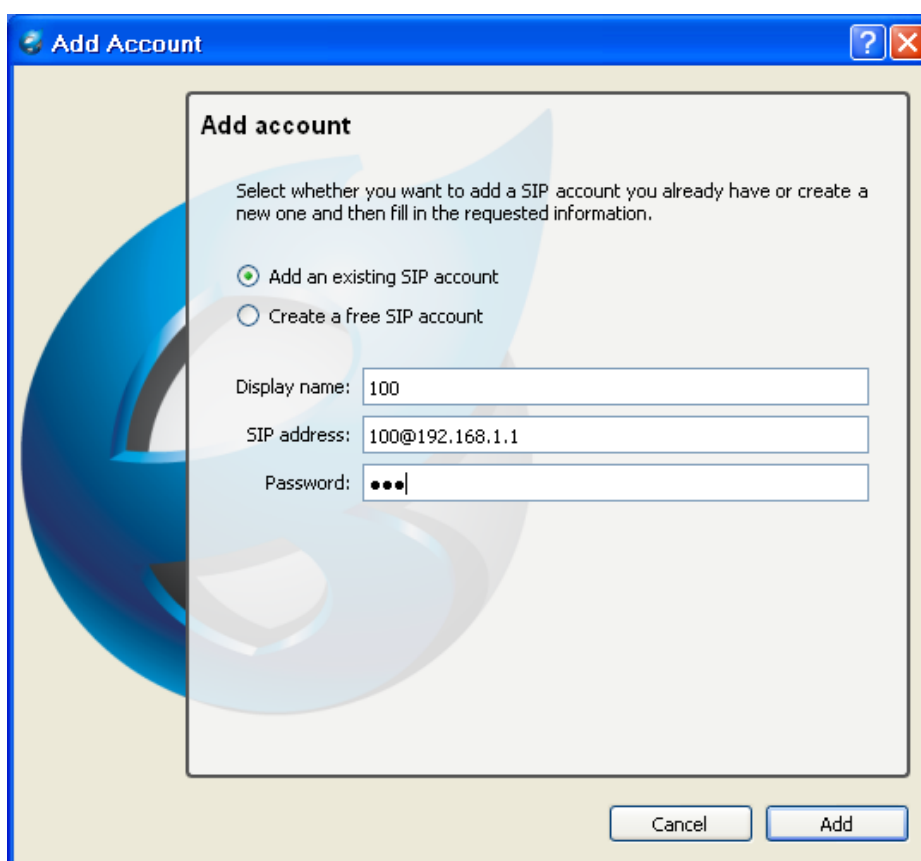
Add Account

Add account

Select whether you want to add a SIP account you already have or create a new one and then fill in the requested information.

Add an existing SIP account
Create a free SIP account

Display name: 100
SIP address: 100@192.168.1.1
Password: •••

Cancel
Add